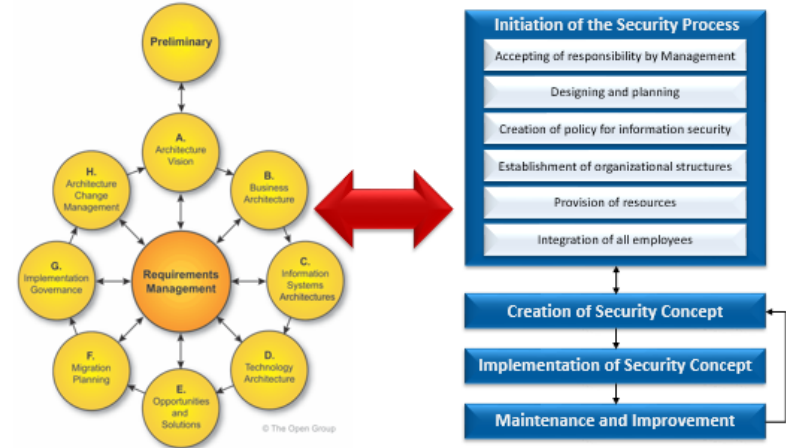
Preliminary

A.
Architecture
Vision

H.
Architecture
Change
Management

B.
Business
Architecture

Requirements
Management

G.
Implementation
Governance

C.
Information
Systems
Architectures

F.
Migration
Planning

D.
Technology
Architecture

E.
Opportunities
and
Solutions

© The Open Group

Initiation of the Security Process

Accepting of responsibility by Management

Designing and planning

Creation of policy for information security

Establishment of organizational structures

Provision of resources

Integration of all employees

Creation of Security Concept

Implementation of Security Concept

Maintenance and Improvement